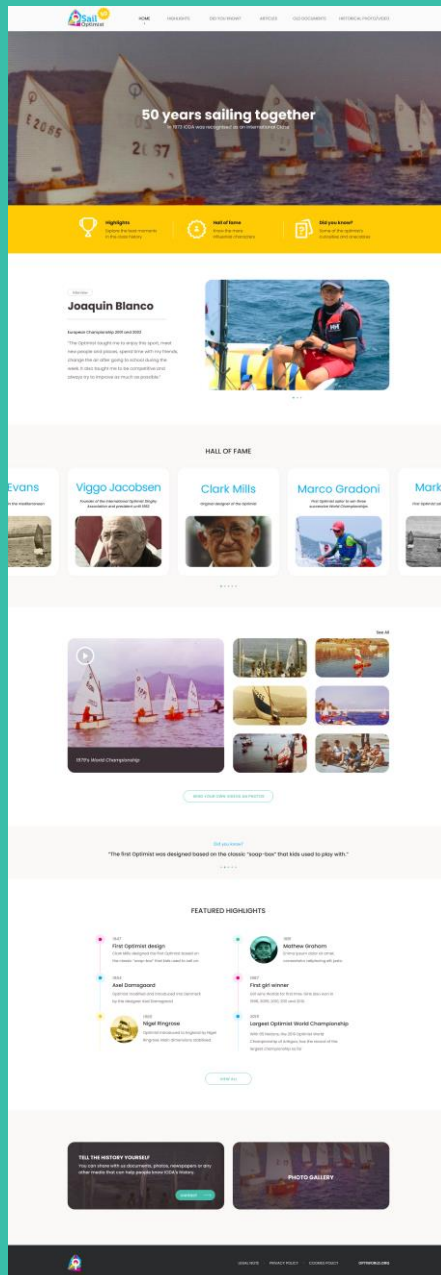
Sail Optimist 50

HOME HIGHLIGHTS DID YOU KNOW? ARTICLES OLD DOCUMENTS HISTORICAL PHOTO/VIDEO

E 2085

2067

50 years sailing together

In 1973 IODA was recognised as an International Class

Highlights
Explore the best moments in the class history

Hall of fame
Know the more influential characters

Did you know?
Some of the optimist's curiosities and anecdotes

Member

Joaquin Blanco

European Championship 2001 and 2002

"The Optimist taught me to enjoy this sport, meet new people and places, spend time with my friends, change the air after going to school during the week. It also taught me to be competitive and always try to improve as much as possible."

HALL OF FAME

Evans

Viggo Jacobsen
Founder of the International Optimist Dinghy Association and president until 1993

Clark Mills
Original designer of the Optimist

Marco Gradoni
First Optimist sailor to win three successive World Championships

Mark

See All

1970's World Championship

SEND YOUR OWN PHOTOS OR PHOTOS

Did you know?

"The first Optimist was designed based on the classic "soap-box" that kids used to play with."

FEATURED HIGHLIGHTS

1947
First Optimist design

1954
Axel Damsgaard

1960
Nigel Ringrose

1991
Mathew Graham

1987
First girl winner

2019
Largest Optimist World Championship

VIEW ALL

TELL THE HISTORY YOURSELF
You can share with us documents, photos, newspapers or any other media that can help people know IODA's history.

CONTACT

PHOTO GALLERY

LEGAL NOTE PRIVACY POLICY COOKIES POLICY OPTIWORLD.ORG